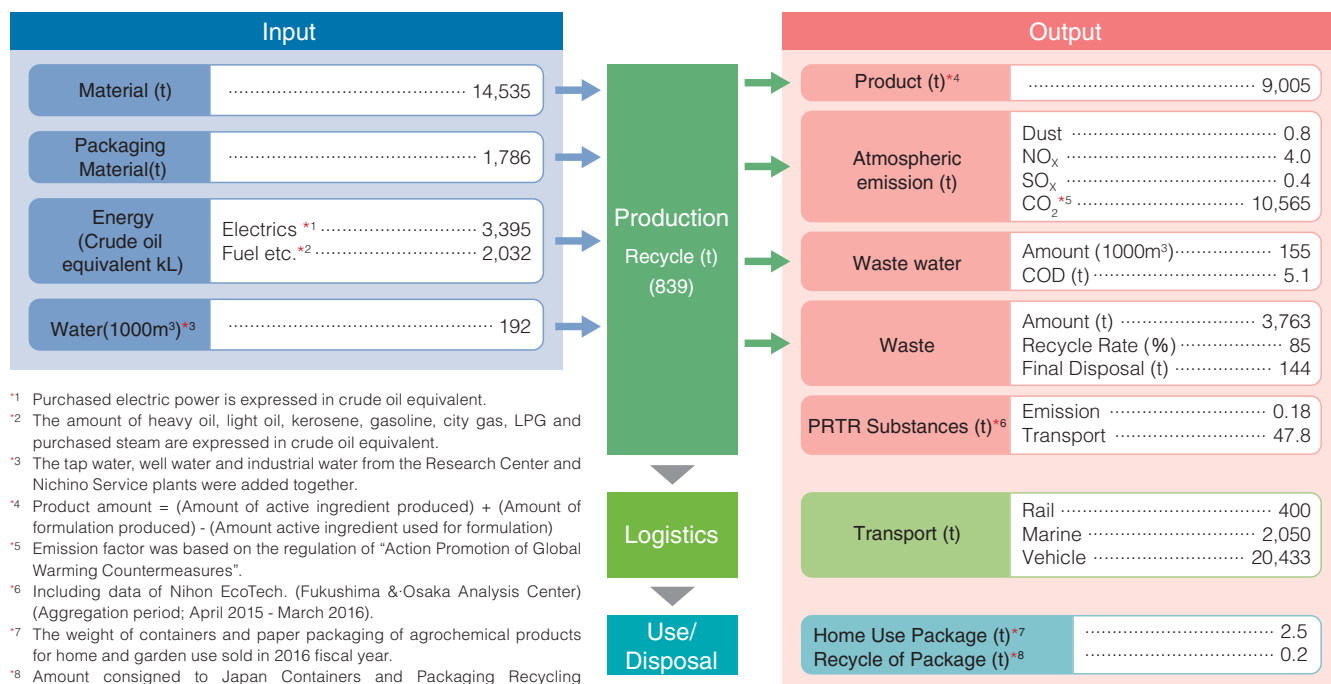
Input

Material (t) 14,535

Packaging Material(t) 1,786

Energy (Crude oil equivalent kL)
Electrics *1 3,395
Fuel etc. *2 2,032

Water(1000m$^3$)*3 192

*1 Purchased electric power is expressed in crude oil equivalent.
*2 The amount of heavy oil, light oil, kerosene, gasoline, city gas, LPG and purchased steam are expressed in crude oil equivalent.
*3 The tap water, well water and industrial water from the Research Center and Nichino Service plants were added together.
*4 Product amount = (Amount of active ingredient produced) + (Amount of formulation produced) - (Amount active ingredient used for formulation)
*5 Emission factor was based on the regulation of "Action Promotion of Global Warming Countermeasures".
*6 Including data of Nihon EcoTech. (Fukushima &·Osaka Analysis Center) (Aggregation period; April 2015 - March 2016).
*7 The weight of containers and paper packaging of agrochemical products for home and garden use sold in 2016 fiscal year.
*8 Amount consigned to Japan Containers and Packaging Recycling

Production
Recycle (t)
(839)

Logistics

Use/ Disposal

Output

Product (t)*4 9,005

Atmospheric emission (t)
Dust 0.8
NO$_X$ 4.0
SO$_X$ 0.4
CO$_2$*5 10,565

Waste water
Amount (1000m$^3$) 155
COD (t) 5.1

Waste
Amount (t) 3,763
Recycle Rate (%) 85
Final Disposal (t) 144

PRTR Substances (t)*6
Emission 0.18
Transport 47.8

Transport (t)
Rail 400
Marine 2,050
Vehicle 20,433

Home Use Package (t)*7 2.5
Recycle of Package (t)*8 0.2